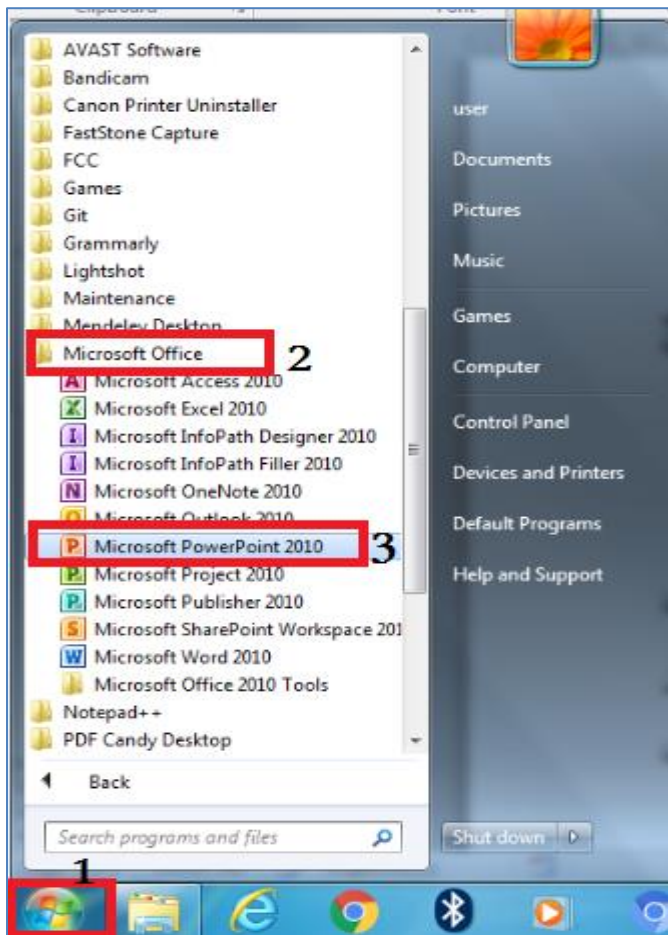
Clipboard
Font

AVAST Software
Bandicam
Canon Printer Uninstaller
FastStone Capture
FCC
Games
Git
Grammarly
Lightshot
Maintenance
Mendeley Desktop
Microsoft Office
2
Microsoft Access 2010
Microsoft Excel 2010
Microsoft InfoPath Designer 2010
Microsoft InfoPath Filler 2010
Microsoft OneNote 2010
Microsoft Outlook 2010
Microsoft PowerPoint 2010
3
Microsoft Project 2010
Microsoft Publisher 2010
Microsoft SharePoint Workspace 201
Microsoft Word 2010
Microsoft Office 2010 Tools
Notepad++
PDF Candy Desktop
Back

Search programs and files

user
Documents
Pictures
Music
Games
Computer
Control Panel
Devices and Printers
Default Programs
Help and Support

Shut down

1